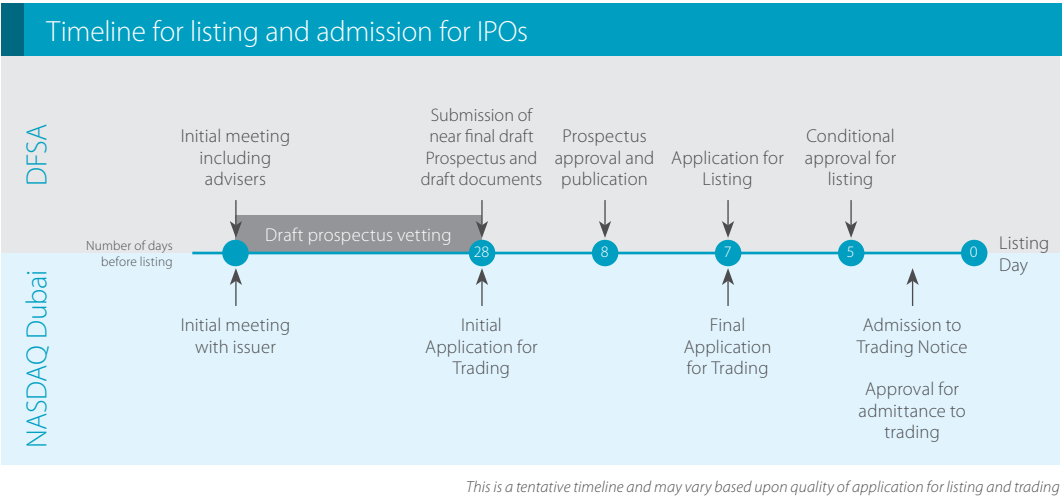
Timeline for listing and admission for IPOs

DFSA

Initial meeting including advisers

Submission of near final draft Prospectus and draft documents

Prospectus approval and publication

Application for Listing

Conditional approval for listing

Draft prospectus vetting

Number of days before listing

28

8

7

5

0

Listing Day

NASDAQ Dubai

Initial meeting with issuer

Initial Application for Trading

Final Application for Trading

Admission to Trading Notice

Approval for admittance to trading

This is a tentative timeline and may vary based upon quality of application for listing and trading